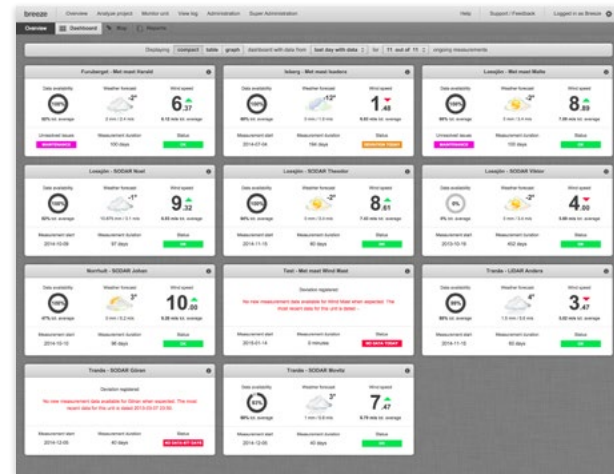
breeze Overview Analyze project Monitor unit View log Administration Super Administration Help Support / Feedback Logged in as Breeze

Overview Dashboard Map Reports

Displaying compact table graph dashboard with data from last day with data for 11 out of 11 ongoing measurements

Furuberget - Met mast Harald
Data availability 100%
Weather forecast -2°
Wind speed 6.37
Unresolved issues MAINTENANCE
Measurement duration 100 days
Status OK

Isberg - Met mast Isadora
Data availability 100%
Weather forecast -12°
Wind speed 1.48
Measurement start 2014-07-04
Measurement duration 194 days
Status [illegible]

Lossjön - Met mast Malte
Data availability 100%
Weather forecast -2°
Wind speed 8.89
Unresolved issues MAINTENANCE
Measurement duration 100 days
Status OK

Lossjön - SODAR Noel
Data availability 100%
Weather forecast -1°
Wind speed 9.32
Measurement start 2014-10-09
Measurement duration 97 days
Status OK

Lossjön - SODAR Theodor
Data availability 100%
Weather forecast -2°
Wind speed 8.61
Measurement start 2014-11-15
Measurement duration 40 days
Status OK

Lossjön - SODAR Viktor
Data availability 0%
Weather forecast -2°
Wind speed 4.00
Measurement start 2013-10-16
Measurement duration 452 days
Status OK

Norrfult - SODAR Johan
Data availability 100%
Weather forecast 3°
Wind speed 10.00
Measurement start 2014-10-10
Measurement duration 96 days
Status OK

Test - Met mast Wind Mast
Deviation registered
No new measurement data available for Wind Mast when expected. The most recent data for this unit is dated -
Measurement start 2015-01-14
Measurement duration 0 minutes
Status NO DATA TODAY

Tranås - LIDAR Anders
Data availability 89%
Weather forecast 4°
Wind speed 3.47
Measurement start 2014-11-15
Measurement duration 60 days
Status OK

Tranås - SODAR Göran
Deviation registered
No new measurement data available for Göran when expected. The most recent data for this unit is dated 2015-01-07 23:50.
Measurement start 2014-12-05
Measurement duration 40 days
Status NO DATA OFF DATE

Tranås - SODAR Moritz
Data availability 93%
Weather forecast 3°
Wind speed 7.47
Measurement start 2014-12-05
Measurement duration 40 days
Status OK